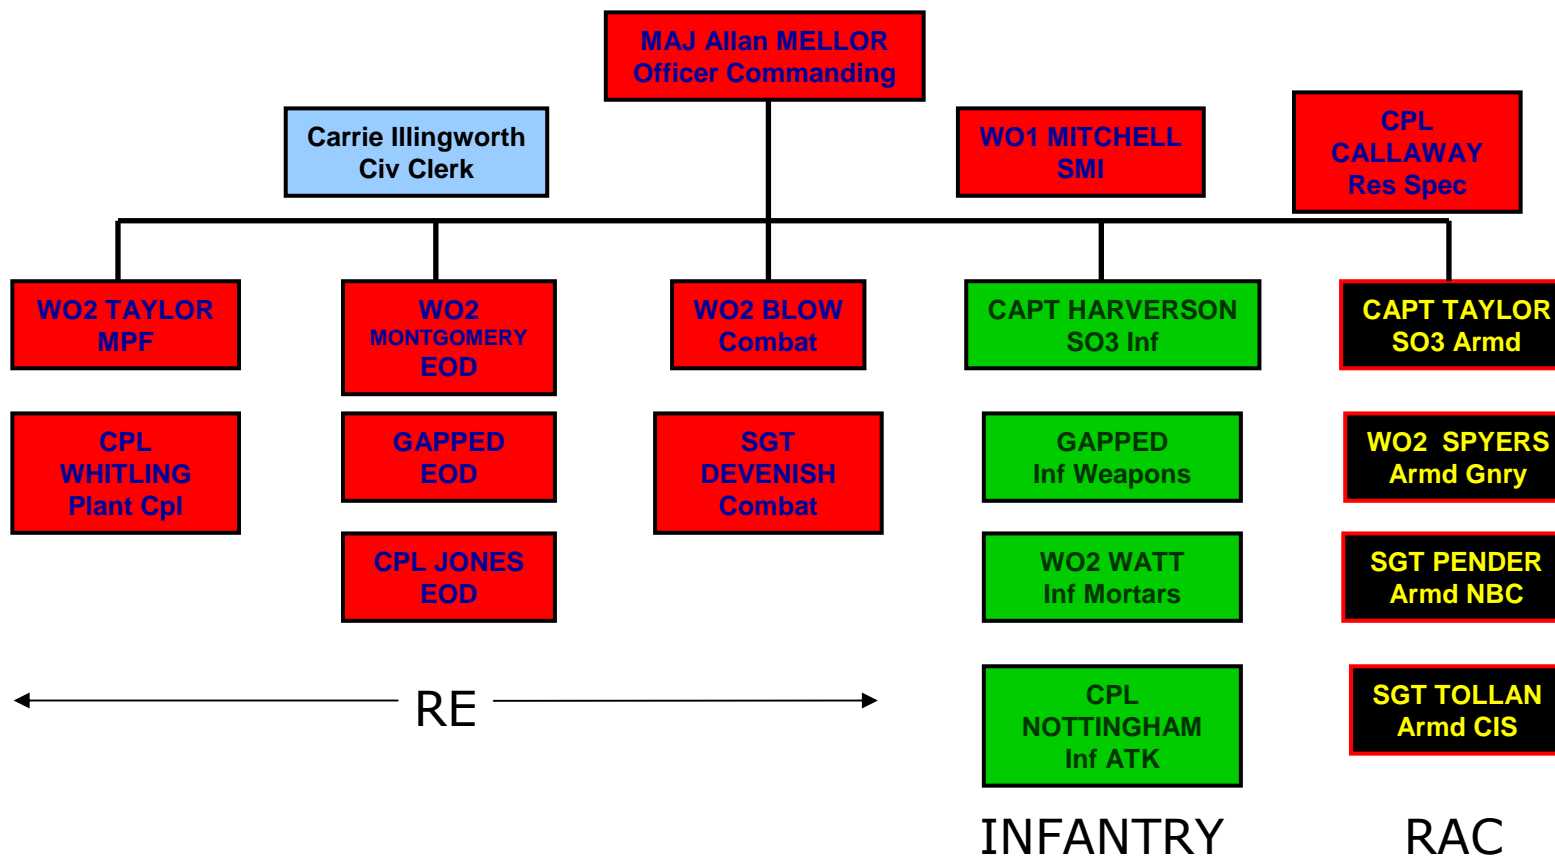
MAJ Allan MELLOR
Officer Commanding

Carrie Illingworth
Civ Clerk

WO1 MITCHELL
SMI

CPL
CALLAWAY
Res Spec

WO2 TAYLOR
MPF

WO2
MONTGOMERY
EOD

WO2 BLOW
Combat

CAPT HARVERSON
SO3 Inf

CAPT TAYLOR
SO3 Armd

CPL
WHITLING
Plant Cpl

GAPPED
EOD

SGT
DEVENISH
Combat

GAPPED
Inf Weapons

WO2 SPYERS
Armd Gnry

CPL JONES
EOD

WO2 WATT
Inf Mortars

SGT PENDER
Armd NBC

RE

CPL
NOTTINGHAM
Inf ATK

SGT TOLLAN
Armd CIS

INFANTRY

RAC